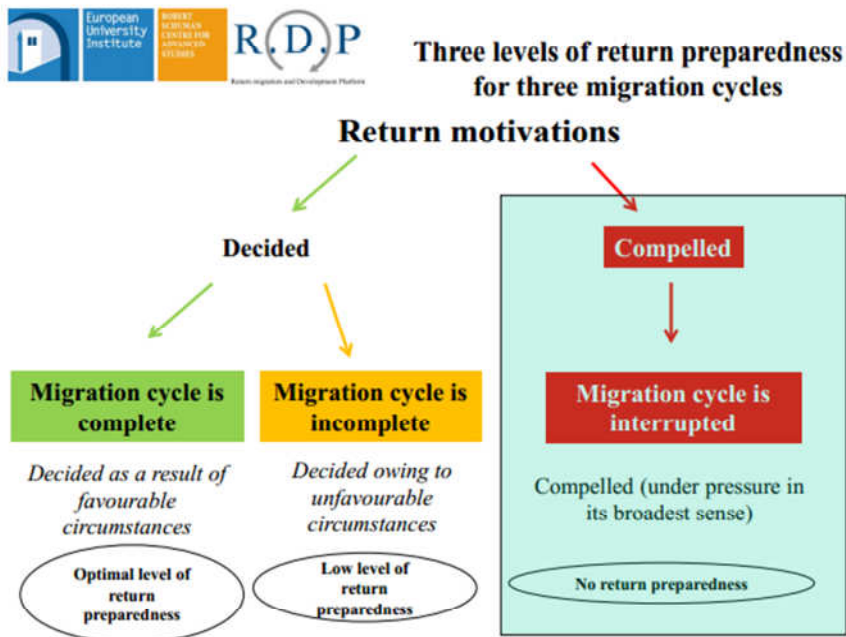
European University Institute

ROBERT SCHUMAN CENTRE FOR ADVANCED STUDIES

R.D.P

Return migration and Development Platform

Three levels of return preparedness for three migration cycles

Return motivations

Decided

Compelled

Migration cycle is complete

Migration cycle is incomplete

Migration cycle is interrupted

Decided as a result of favourable circumstances

Decided owing to unfavourable circumstances

Compelled (under pressure in its broadest sense)

Optimal level of return preparedness

Low level of return preparedness

No return preparedness